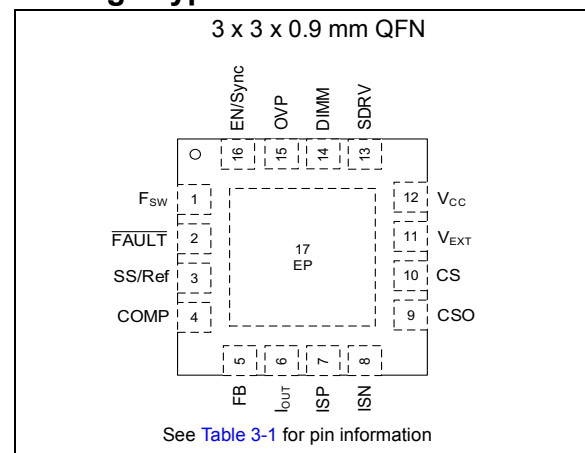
3 x 3 x 0.9 mm QFN

EN/Sync
OVP
DIMM
SDRV

16
15
14
13

$F_{SW}$ 1
$\overline{FAULT}$ 2
SS/Ref 3
COMP 4

17
EP

12 $V_{CC}$
11 $V_{EXT}$
10 CS
9 CSO

5
6
7
8

FB
$I_{OUT}$
ISP
ISN

See Table 3-1 for pin information